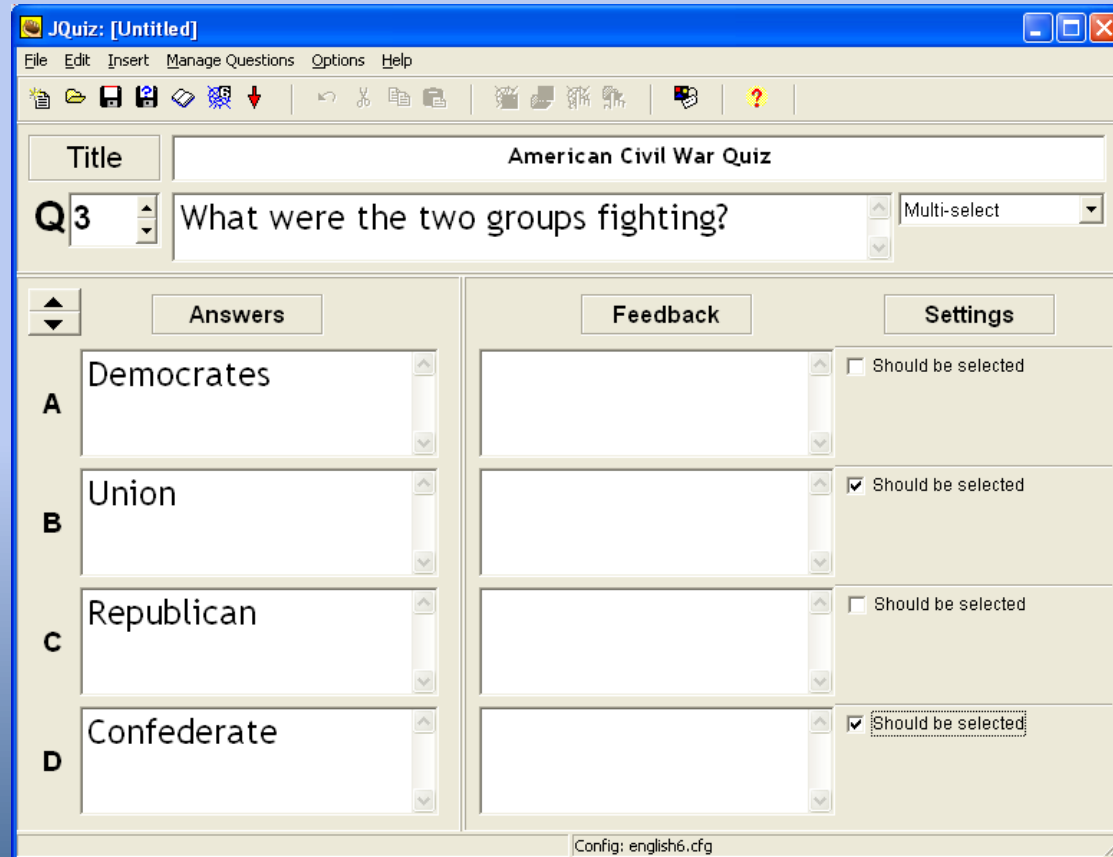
JQuiz: [Untitled]

File Edit Insert Manage Questions Options Help

Title American Civil War Quiz

Q 3 What were the two groups fighting? Multi-select

Answers Feedback Settings

A Democrates Should be selected

B Union Should be selected

C Republican Should be selected

D Confederate Should be selected

Config: english6.cfg